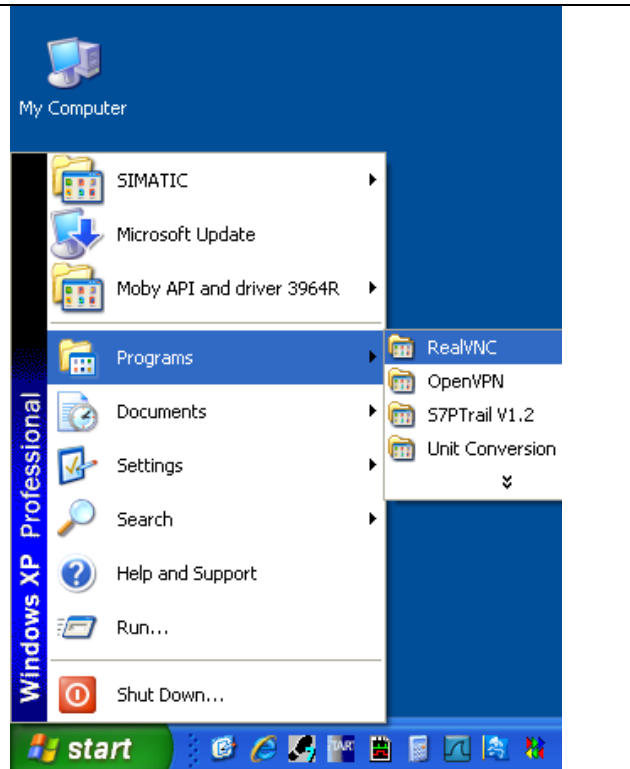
My Computer

Windows XP Professional

SIMATIC
Microsoft Update
Moby API and driver 3964R
Programs
Documents
Settings
Search
Help and Support
Run...
Shut Down...

RealVNC
OpenVPN
S7PTrail V1.2
Unit Conversion

start